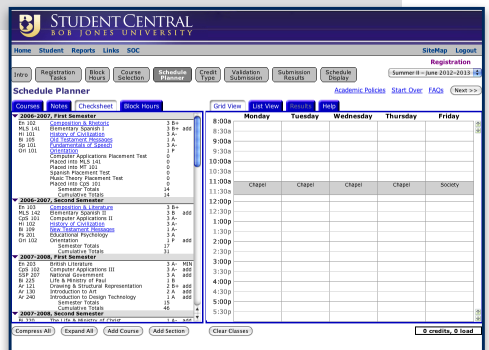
STUDENT CENTRAL
BOB JONES UNIVERSITY

Home Student Reports Links SOC
SiteMap Logout
Registration

Intro Registration Tasks Block Hours Course Selection Schedule Planner Credit Type Validation Submission Submission Results Schedule Display
Summer II – June 2012–2013

Schedule Planner
Academic Policies Start Over FAQs Next >>

Courses Notes Checksheet Block Hours

2006-2007, First Semester
En 102 Composition & Rhetoric 3 B+
MLS 141 Elementary Spanish I 3 B+ add
Hi 101 History of Civilization 3 A-
Bi 105 Old Testament Messages 3 A
Sp 101 Fundamentals of Speech 3 A-
Ori 101 Orientation 1 P
Computer Applications Placement Test 0
Placed into MLS 141 0
Placed into MT 101 0
Spanish Placement Test 0
Music Theory Placement Test 0
Placed into CpS 101 0
Semester Totals 14
Cumulative Totals 14
2006-2007, Second Semester
En 103 Composition & Literature 3 B+
MLS 142 Elementary Spanish II 3 B add
CpS 101 Computer Applications I 3 A-
Hi 102 History of Civilization 3 A-
Bi 109 New Testament Messages 3 A-
Ps 201 Educational Psychology 3 A
Ori 102 Orientation 1 P add
Semester Totals 17
Cumulative Totals 31
2007-2008, First Semester
En 203 British Literature 3 A- MIN
CpS 162 Computer Applications III 3 A- add
SSP 207 National Government 3 A add
Bi 225 Life & Ministry of Paul 3 B
Ar 121 Drawing & Structural Representation 2 B+ add
Ar 130 Introduction to Art 2 A add
Ar 240 Introduction to Design Technology 1 A- add
Semester Totals 15
Cumulative Totals 46
2007-2008, Second Semester
Bi 130 The Life & Ministry of Christ 3 A- add

Grid View List View Results Help

| | Monday | Tuesday | Wednesday | Thursday | Friday |
|---|---|---|---|---|---|
| 8:00a | | | | | |
| 8:30a | | | | | |
| 9:00a | | | | | |
| 9:30a | | | | | |
| 10:00a | | | | | |
| 10:30a | | | | | |
| 11:00a | Chapel | Chapel | Chapel | Chapel | Society |
| 11:30a | | | | | |
| 12:00p | | | | | |
| 12:30p | | | | | |
| 1:00p | | | | | |
| 1:30p | | | | | |
| 2:00p | | | | | |
| 2:30p | | | | | |
| 3:00p | | | | | |
| 3:30p | | | | | |
| 4:00p | | | | | |
| 4:30p | | | | | |
| 5:00p | | | | | |
| 5:30p | | | | | |

Compress All Expand All Add Course Add Section Clear Classes
0 credits, 0 load